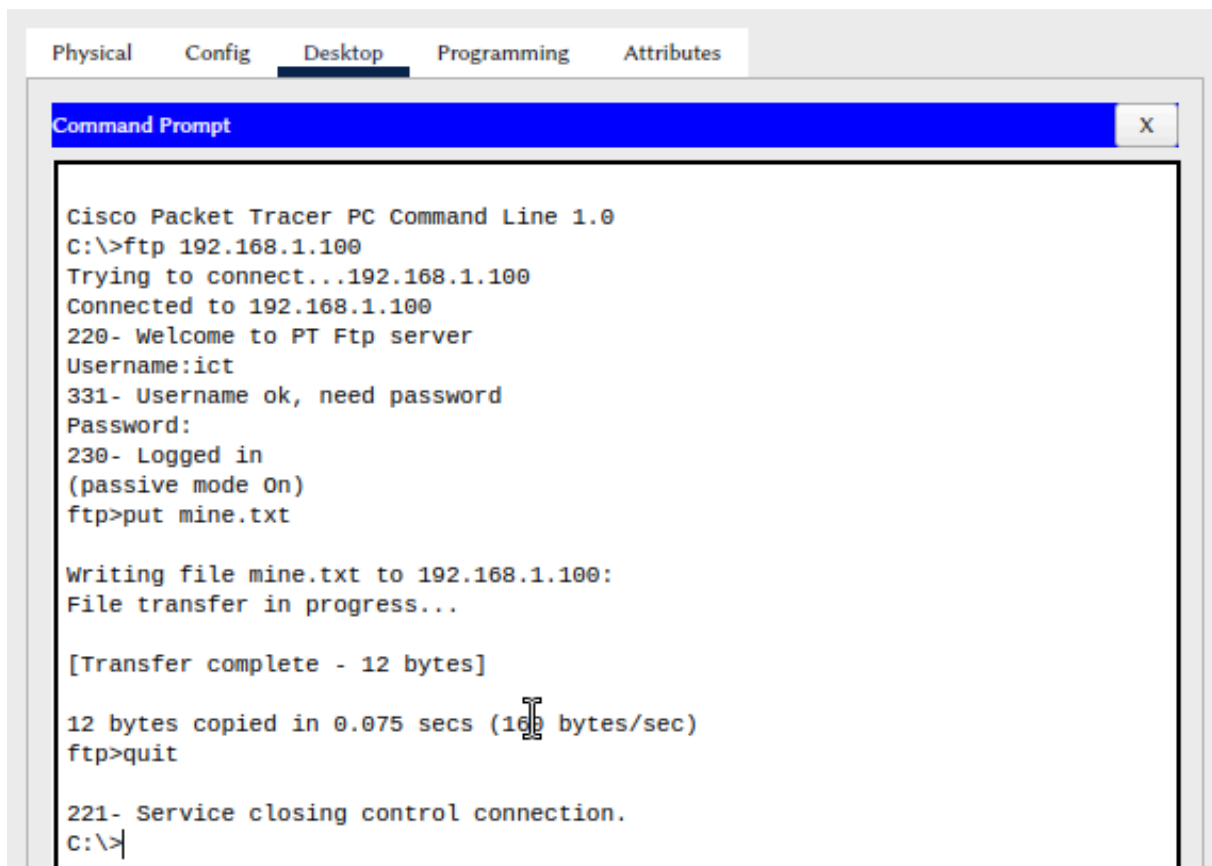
Physical Config Desktop Programming Attributes

Command Prompt X

Cisco Packet Tracer PC Command Line 1.0
C:\>ftp 192.168.1.100
Trying to connect...192.168.1.100
Connected to 192.168.1.100
220- Welcome to PT Ftp server
Username:ict
331- Username ok, need password
Password:
230- Logged in
(passive mode On)
ftp>put mine.txt

Writing file mine.txt to 192.168.1.100:
File transfer in progress...

[Transfer complete - 12 bytes]

12 bytes copied in 0.075 secs (1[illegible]0 bytes/sec)
ftp>quit

221- Service closing control connection.
C:\>